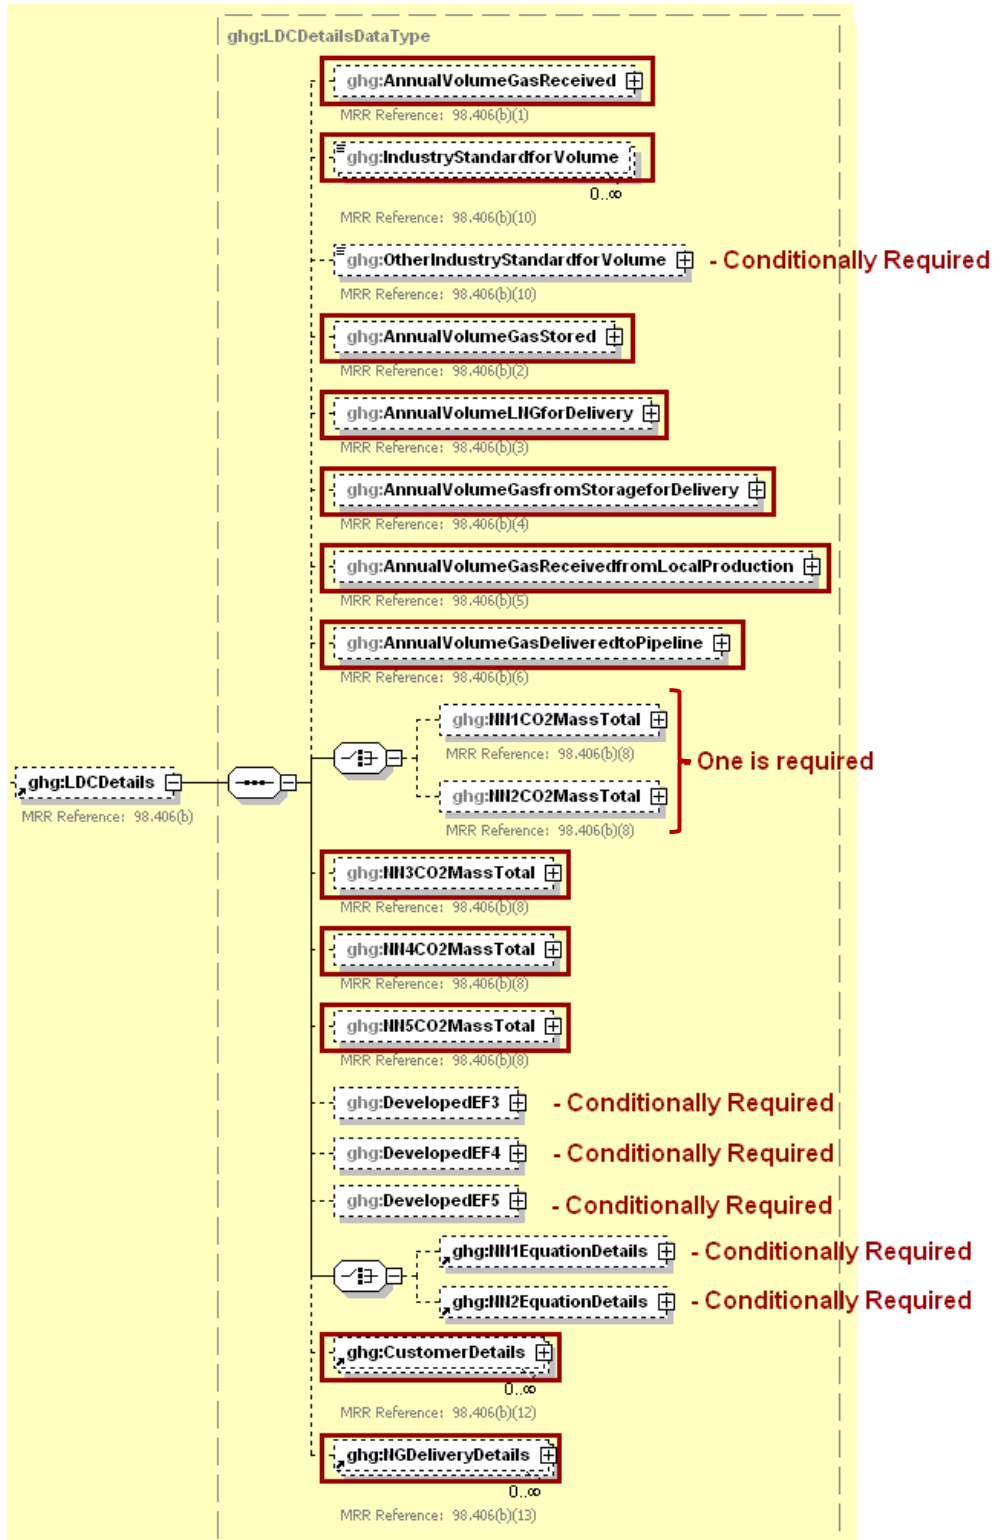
ghg:LDCDetailsDataType

ghg:AnnualVolumeGasReceived
MRR Reference: 98.406(b)(1)

ghg:IndustryStandardforVolume
0..∞
MRR Reference: 98.406(b)(10)

ghg:OtherIndustryStandardforVolume - Conditionally Required
MRR Reference: 98.406(b)(10)

ghg:AnnualVolumeGasStored
MRR Reference: 98.406(b)(2)

ghg:AnnualVolumeLNGforDelivery
MRR Reference: 98.406(b)(3)

ghg:AnnualVolumeGasfromStorageforDelivery
MRR Reference: 98.406(b)(4)

ghg:AnnualVolumeGasReceivedfromLocalProduction
MRR Reference: 98.406(b)(5)

ghg:AnnualVolumeGasDeliveredtoPipeline
MRR Reference: 98.406(b)(6)

ghg:LDCDetails
MRR Reference: 98.406(b)

ghg:NN1CO2MassTotal
MRR Reference: 98.406(b)(8)

ghg:NN2CO2MassTotal
MRR Reference: 98.406(b)(8)

One is required

ghg:NN3CO2MassTotal
MRR Reference: 98.406(b)(8)

ghg:NN4CO2MassTotal
MRR Reference: 98.406(b)(8)

ghg:NN5CO2MassTotal
MRR Reference: 98.406(b)(8)

ghg:DevelopedEF3 - Conditionally Required

ghg:DevelopedEF4 - Conditionally Required

ghg:DevelopedEF5 - Conditionally Required

ghg:NN1EquationDetails - Conditionally Required

ghg:NN2EquationDetails - Conditionally Required

ghg:CustomerDetails
0..∞
MRR Reference: 98.406(b)(12)

ghg:NGDeliveryDetails
0..∞
MRR Reference: 98.406(b)(13)